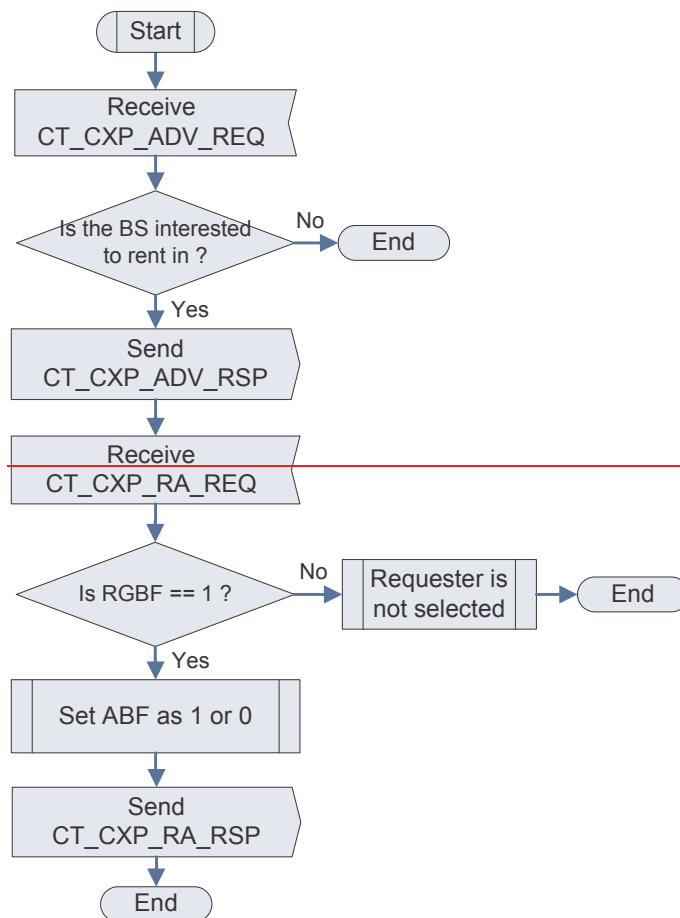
Start

Receive CT_CXP_ADV_REQ

Is the BS interested to rent in ?

No

End

Yes

Send CT_CXP_ADV_RSP

Receive CT_CXP_RA_REQ

Is RGBF == 1 ?

No

Requester is not selected

End

Yes

Set ABF as 1 or 0

Send CT_CXP_RA_RSP

End